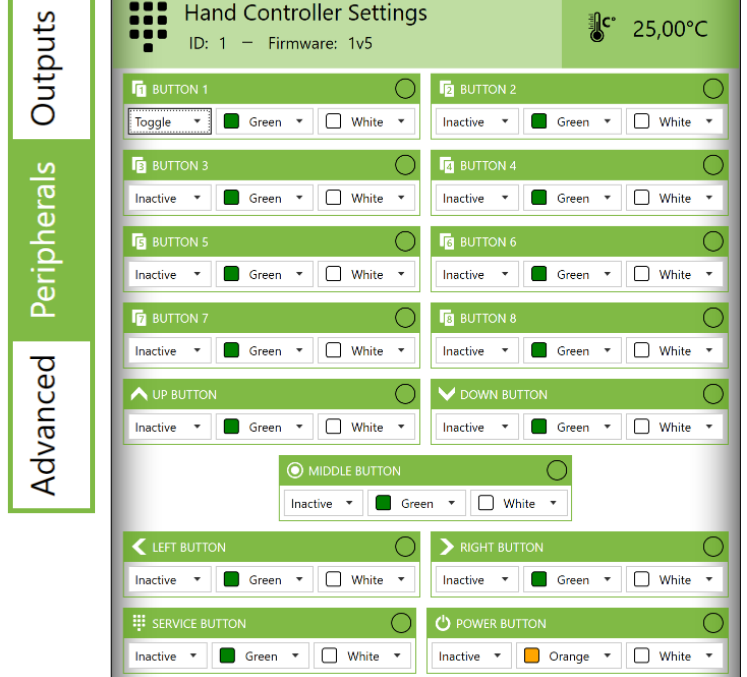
Outputs

Peripherals

Advanced

Hand Controller Settings
ID: 1 — Firmware: 1v5

25,00°C

BUTTON 1
Toggle | Green | White

BUTTON 2
Inactive | Green | White

BUTTON 3
Inactive | Green | White

BUTTON 4
Inactive | Green | White

BUTTON 5
Inactive | Green | White

BUTTON 6
Inactive | Green | White

BUTTON 7
Inactive | Green | White

BUTTON 8
Inactive | Green | White

UP BUTTON
Inactive | Green | White

DOWN BUTTON
Inactive | Green | White

MIDDLE BUTTON
Inactive | Green | White

LEFT BUTTON
Inactive | Green | White

RIGHT BUTTON
Inactive | Green | White

SERVICE BUTTON
Inactive | Green | White

POWER BUTTON
Inactive | Orange | White